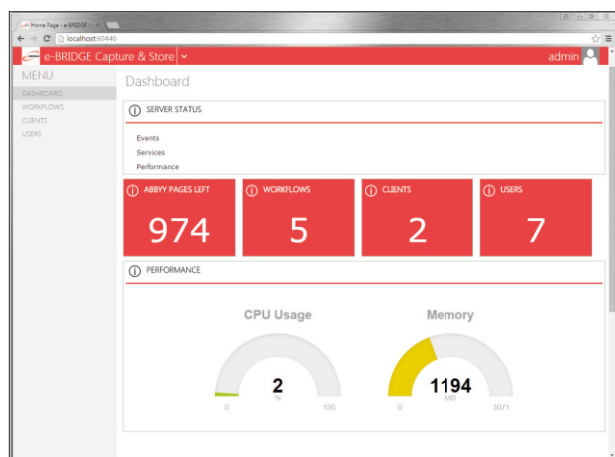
Home Page - e-BRIDGE C ×

localhost:60440

e-BRIDGE Capture & Store

admin

MENU

DASHBOARD
WORKFLOWS
CLIENTS
USERS

Dashboard

SERVER STATUS

Events
Services
Performance

ABBYY PAGES LEFT
974

WORKFLOWS
5

CLIENTS
2

USERS
7

PERFORMANCE

CPU Usage
2
%
0
100

Memory
1194
MB
0
3071